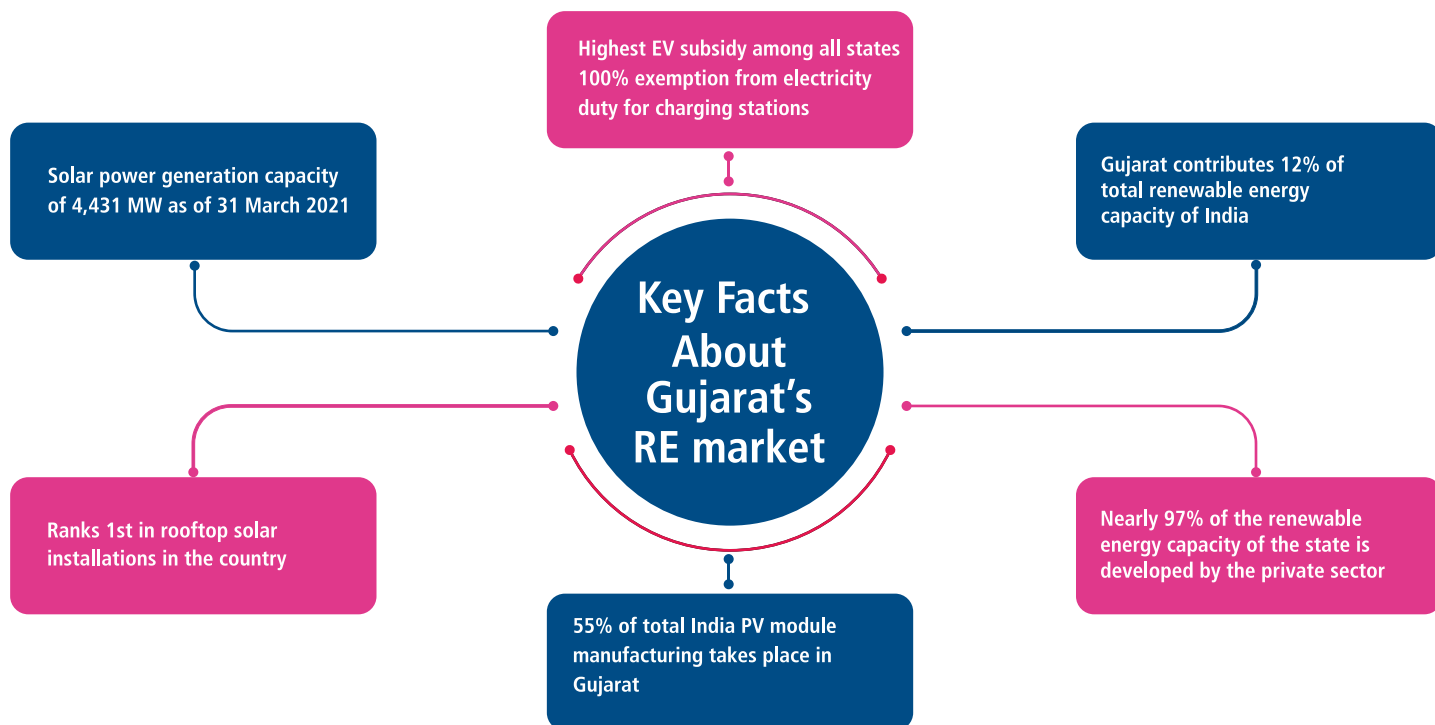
Highest EV subsidy among all states
100% exemption from electricity duty for charging stations

Solar power generation capacity of 4,431 MW as of 31 March 2021

Gujarat contributes 12% of total renewable energy capacity of India

Key Facts About Gujarat's RE market

Ranks 1st in rooftop solar installations in the country

Nearly 97% of the renewable energy capacity of the state is developed by the private sector

55% of total India PV module manufacturing takes place in Gujarat